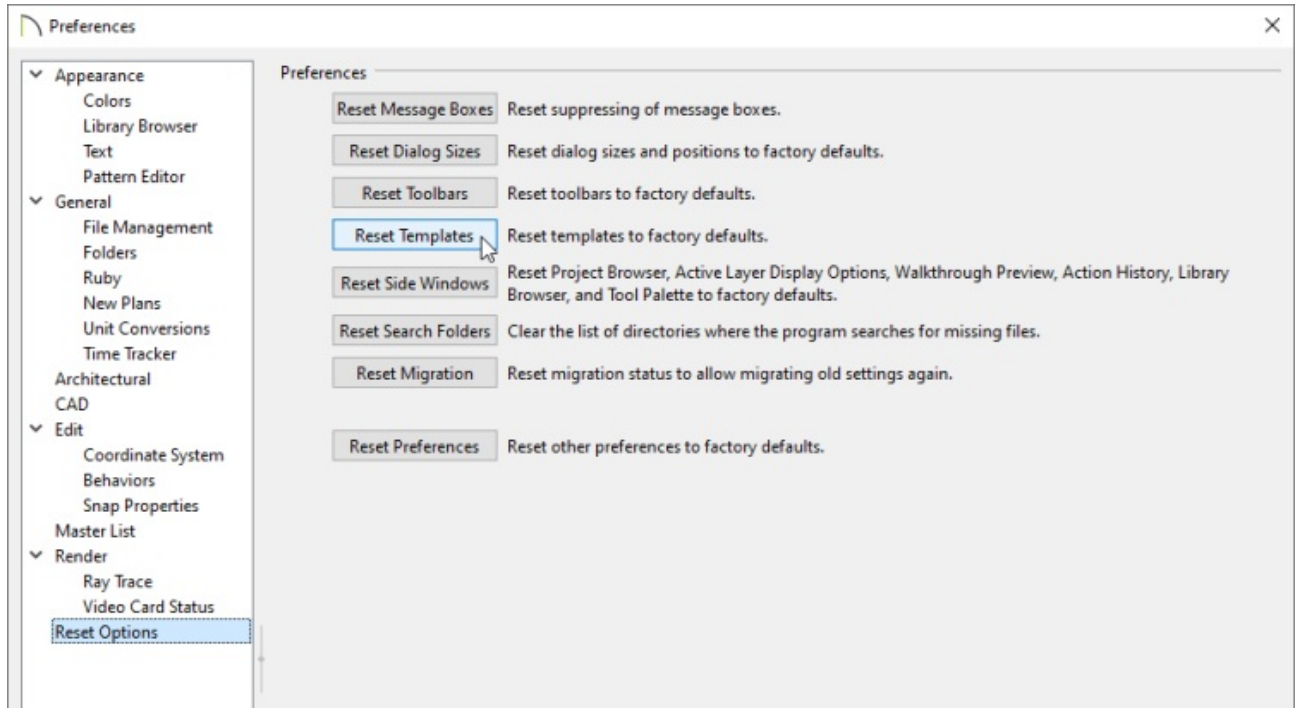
Preferences

Appearance
Colors
Library Browser
Text
Pattern Editor
General
File Management
Folders
Ruby
New Plans
Unit Conversions
Time Tracker
Architectural
CAD
Edit
Coordinate System
Behaviors
Snap Properties
Master List
Render
Ray Trace
Video Card Status
Reset Options

Preferences

Reset Message Boxes Reset suppressing of message boxes.

Reset Dialog Sizes Reset dialog sizes and positions to factory defaults.

Reset Toolbars Reset toolbars to factory defaults.

Reset Templates Reset templates to factory defaults.

Reset Side Windows Reset Project Browser, Active Layer Display Options, Walkthrough Preview, Action History, Library Browser, and Tool Palette to factory defaults.

Reset Search Folders Clear the list of directories where the program searches for missing files.

Reset Migration Reset migration status to allow migrating old settings again.

Reset Preferences Reset other preferences to factory defaults.